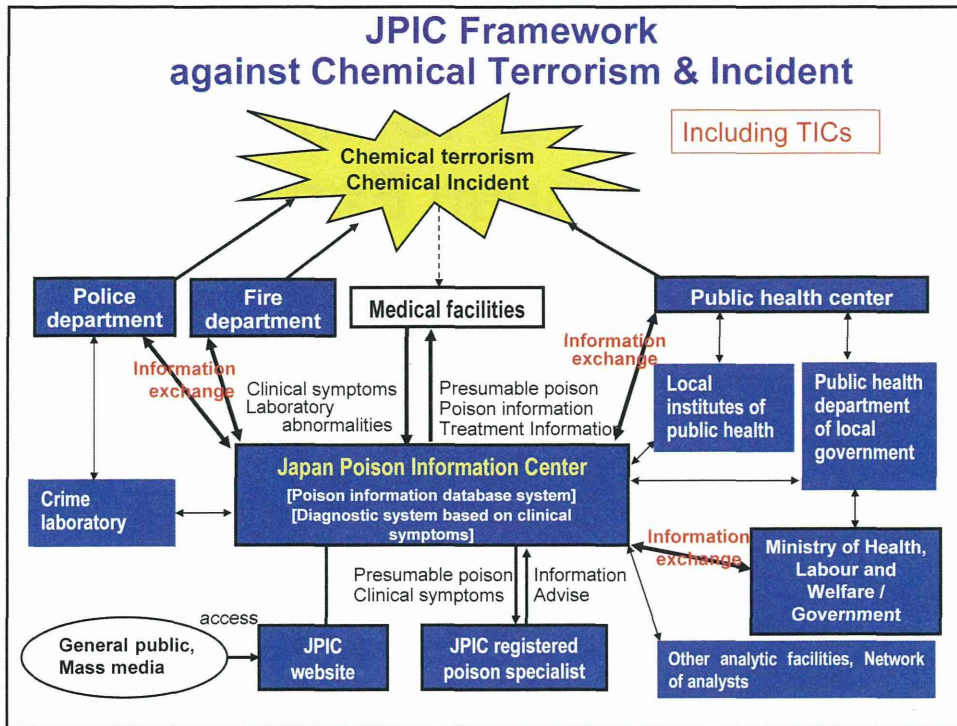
JPIC Framework
against Chemical Terrorism & Incident

Including TICs

Chemical terrorism
Chemical Incident

Police department

Fire department

Medical facilities

Public health center

Information exchange

Information exchange

Clinical symptoms
Laboratory abnormalities

Presumable poison
Poison information
Treatment Informatio

Local institutes of public health

Public health department of local government

Crime laboratory

Japan Poison Information Center
[Poison information database system]
[Diagnostic system based on clinical symptoms]

Information exchange

Ministry of Health, Labour and Welfare / Government

Presumable poison
Clinical symptoms

Information
Advise

access

General public, Mass media

JPIC website

JPIC registered poison specialist

Other analytic facilities, Network of analysts